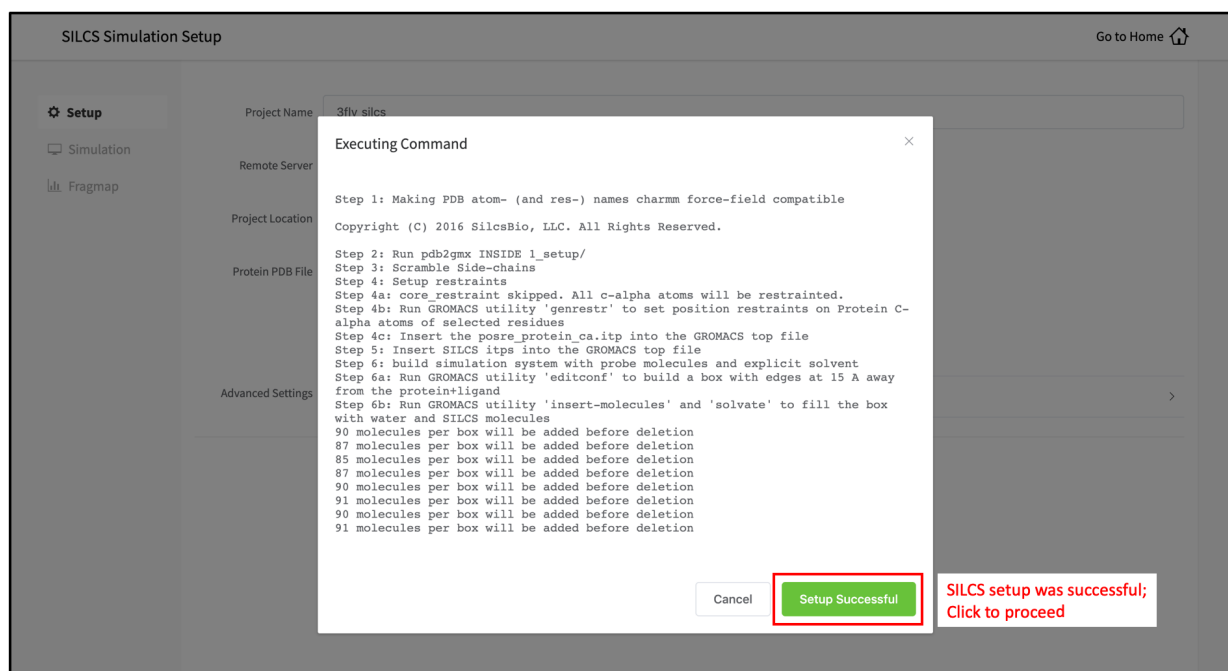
SILCS Simulation Setup

Go to Home

Setup

Simulation

Fragmap

Project Name 3flv silcs

Remote Server

Project Location

Protein PDB File

Advanced Settings

Executing Command

×

Step 1: Making PDB atom- (and res-) names charmm force-field compatible

Copyright (C) 2016 SilcsBio, LLC. All Rights Reserved.

Step 2: Run pdb2gmx INSIDE 1_setup/
Step 3: Scramble Side-chains
Step 4: Setup restraints
Step 4a: core_restraint skipped. All c-alpha atoms will be restrainted.
Step 4b: Run GROMACS utility 'genrestr' to set position restraints on Protein C-alpha atoms of selected residues
Step 4c: Insert the posre_protein_ca.itp into the GROMACS top file
Step 5: Insert SILCS itps into the GROMACS top file
Step 6: build simulation system with probe molecules and explicit solvent
Step 6a: Run GROMACS utility 'editconf' to build a box with edges at 15 A away from the protein+ligand
Step 6b: Run GROMACS utility 'insert-molecules' and 'solvate' to fill the box with water and SILCS molecules
90 molecules per box will be added before deletion
87 molecules per box will be added before deletion
85 molecules per box will be added before deletion
87 molecules per box will be added before deletion
90 molecules per box will be added before deletion
91 molecules per box will be added before deletion
90 molecules per box will be added before deletion
91 molecules per box will be added before deletion

Cancel

Setup Successful

SILCS setup was successful; Click to proceed